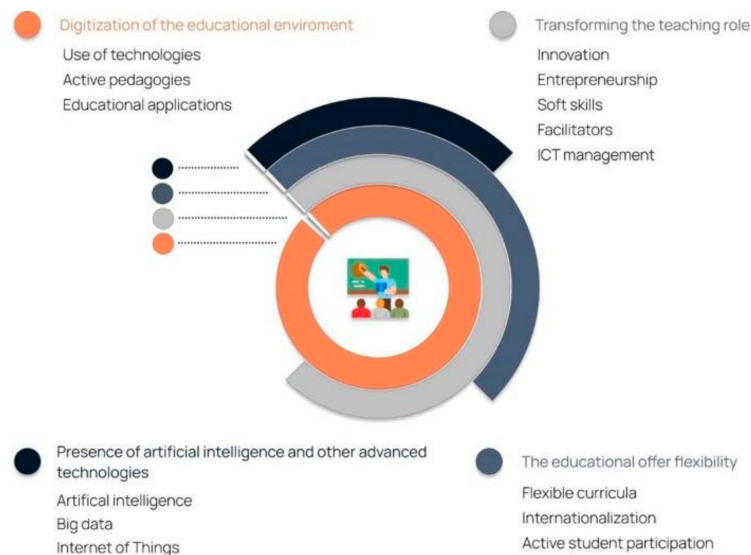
Digitization of the educational enviroment

Use of technologies

Active pedagogies

Educational applications

Transforming the teaching role

Innovation

Entrepreneurship

Soft skills

Facilitators

ICT management

Presence of artificial intelligence and other advanced technologies

Artifical intelligence

Big data

Internet of Things

The educational offer flexibility

Flexible curricula

Internationalization

Active student participation